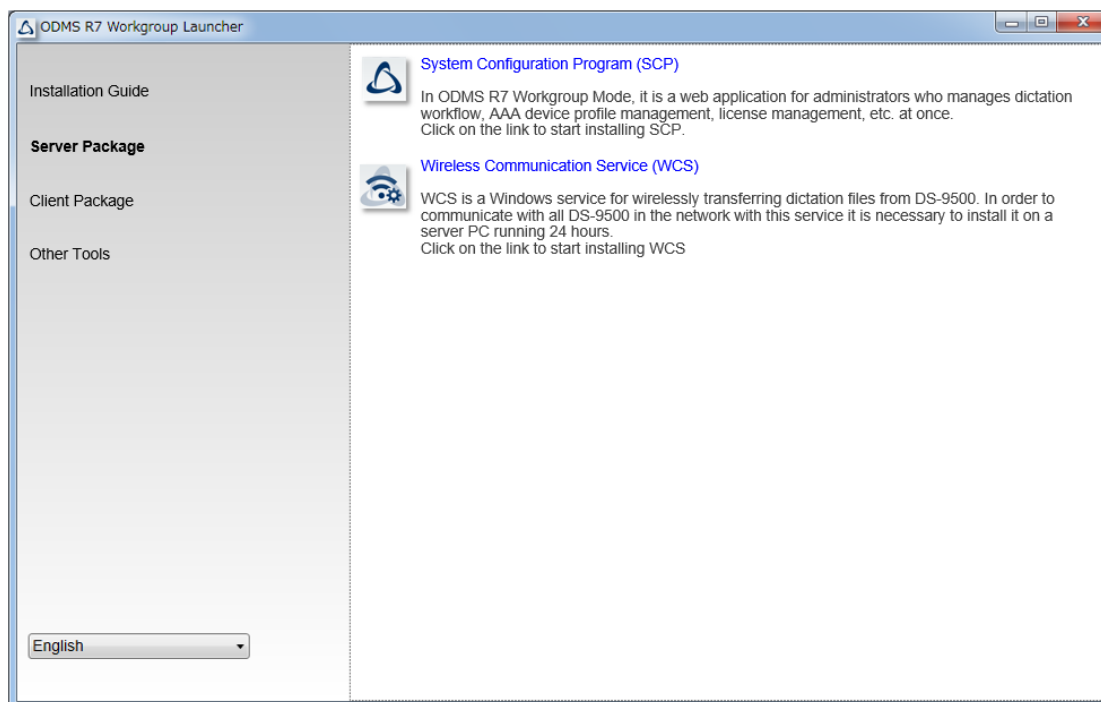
ODMS R7 Workgroup Launcher

Installation Guide

Server Package

Client Package

Other Tools

English

System Configuration Program (SCP)

In ODMS R7 Workgroup Mode, it is a web application for administrators who manages dictation workflow, AAA device profile management, license management, etc. at once.
Click on the link to start installing SCP.

Wireless Communication Service (WCS)

WCS is a Windows service for wirelessly transferring dictation files from DS-9500. In order to communicate with all DS-9500 in the network with this service it is necessary to install it on a server PC running 24 hours.
Click on the link to start installing WCS